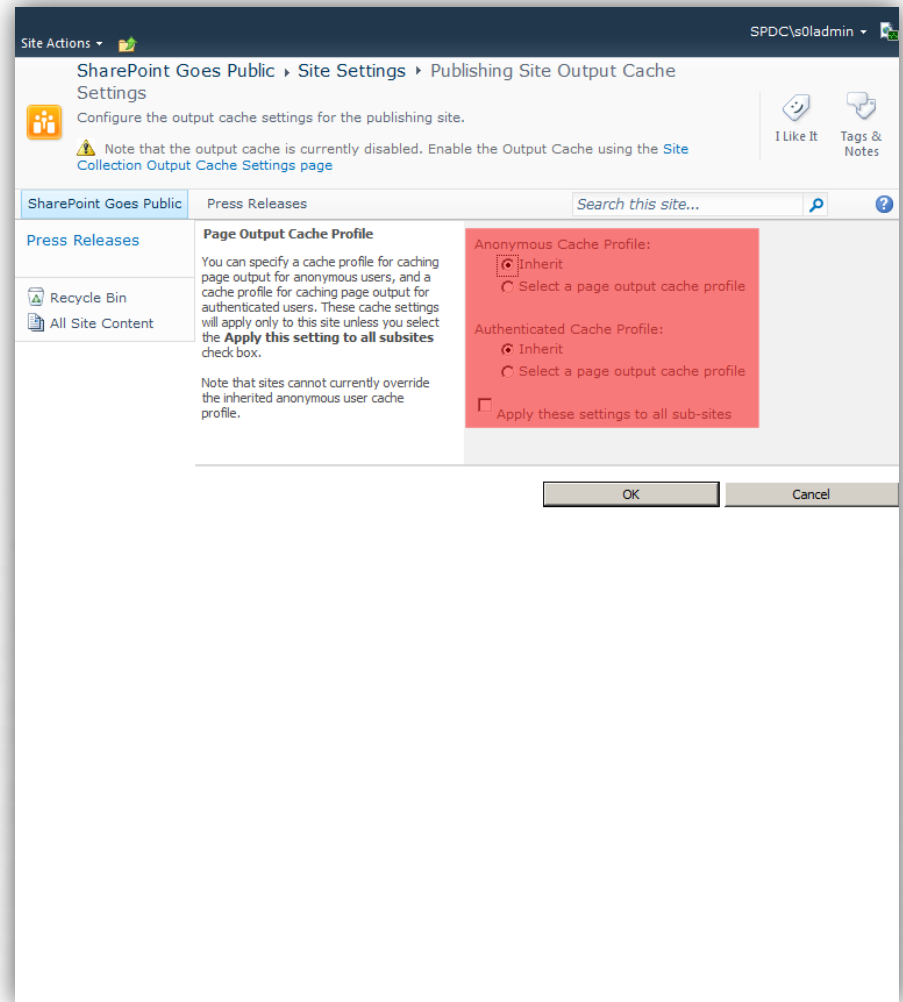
Site Actions ▾

SPDC\s0ladmin ▾

SharePoint Goes Public ▸ Site Settings ▸ Publishing Site Output Cache Settings

Configure the output cache settings for the publishing site.

Note that the output cache is currently disabled. Enable the Output Cache using the Site Collection Output Cache Settings page

I Like It

Tags & Notes

SharePoint Goes Public

Press Releases

Search this site...

Press Releases

Recycle Bin

All Site Content

Page Output Cache Profile

You can specify a cache profile for caching page output for anonymous users, and a cache profile for caching page output for authenticated users. These cache settings will apply only to this site unless you select the **Apply this setting to all subsites** check box.

Note that sites cannot currently override the inherited anonymous user cache profile.

Anonymous Cache Profile:

Inherit

Select a page output cache profile

Authenticated Cache Profile:

Inherit

Select a page output cache profile

Apply these settings to all sub-sites

OK

Cancel